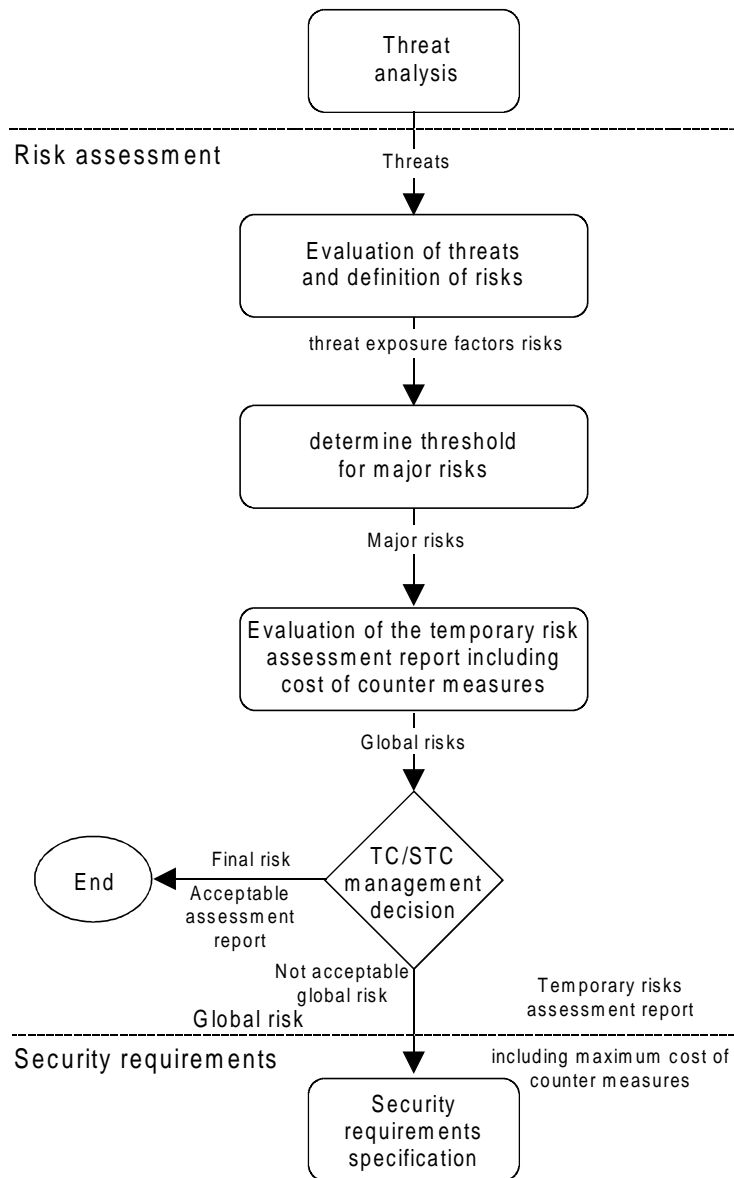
Threat analysis

Risk assessment

Threats

Evaluation of threats and definition of risks

threat exposure factors risks

determine threshold for major risks

Major risks

Evaluation of the temporary risk assessment report including cost of counter measures

Global risks

TC/STC management decision

Final risk

End

Acceptable assessment report

Not acceptable global risk

Global risk

Temporary risks assessment report

Security requirements

including maximum cost of counter measures

Security requirements specification